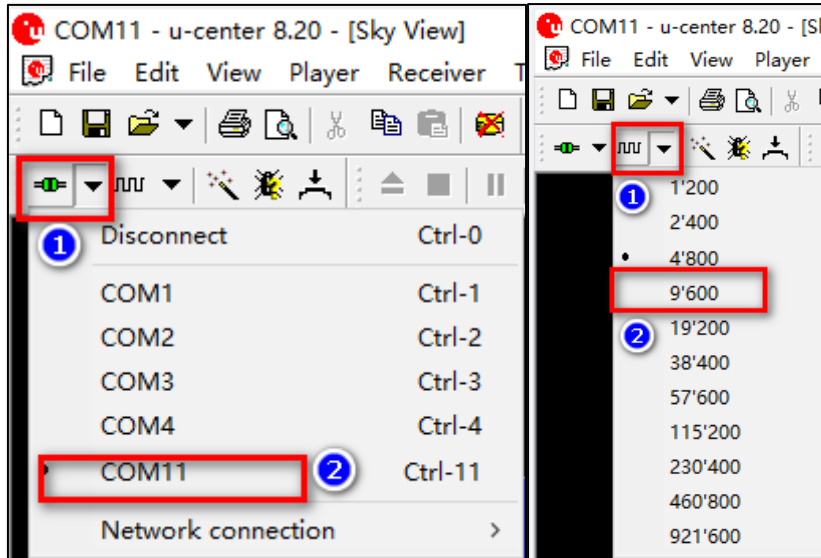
COM11 - u-center 8.20 - [Sky View]
File Edit View Player Receiver T
1
Disconnect Ctrl-0
COM1 Ctrl-1
COM2 Ctrl-2
COM3 Ctrl-3
COM4 Ctrl-4
COM11 Ctrl-11
2
Network connection >

COM11 - u-center 8.20 - [Sk
File Edit View Player
1
1'200
2'400
4'800
9'600
2
19'200
38'400
57'600
115'200
230'400
460'800
921'600